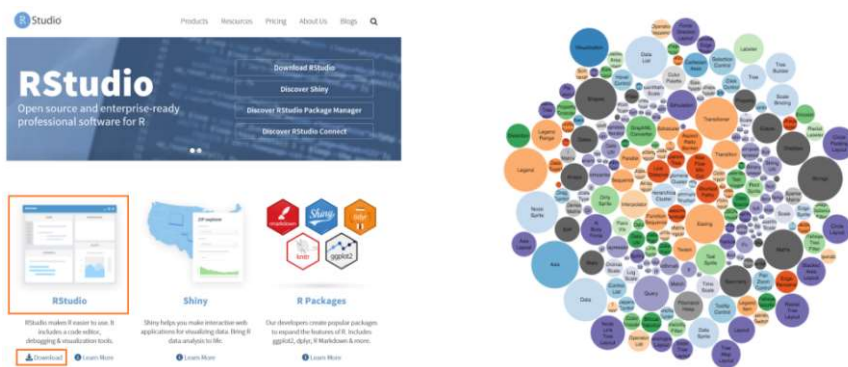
RStudio

Products Resources Pricing About Us Blogs

RStudio

Open source and enterprise-ready professional software for R

Download RStudio

Discover Shiny

Discover RStudio Package Manager

Discover RStudio Connect

RStudio

RStudio makes R easier to use. It includes a code editor, debugging & visualization tools.

Download Learn More

Shiny

Shiny helps you make interactive web applications for visualizing data. Bring R data analysis to life.

Learn More

R Packages

Our developers create popular packages to expand the features of R. Includes ggplot2, dplyr, R Markdown & more.

Learn More

Visualization

Data List

Legend

Axis

Transformer

Data

Query

Storage

Easing

Legend Range

Spinner

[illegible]